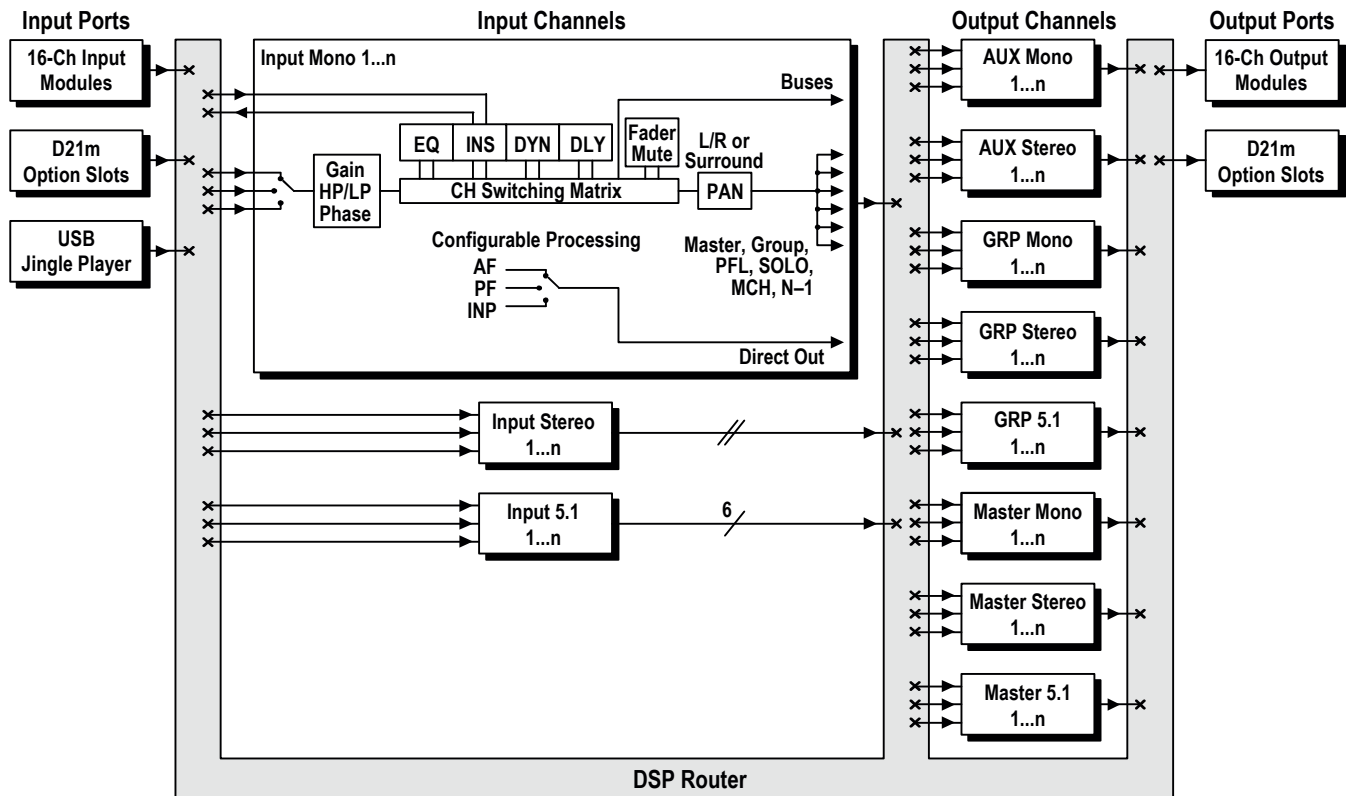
Input Ports

Input Channels

Output Channels

Output Ports

16-Ch Input Modules

D21m Option Slots

USB Jingle Player

Input Mono 1...n

Buses

EQ

INS

DYN

DLY

Fader Mute

L/R or Surround

Gain HP/LP Phase

CH Switching Matrix

PAN

Configurable Processing

AF

PF

INP

Master, Group, PFL, SOLO, MCH, N–1

Direct Out

Input Stereo 1...n

Input 5.1 1...n

6

AUX Mono 1...n

AUX Stereo 1...n

GRP Mono 1...n

GRP Stereo 1...n

GRP 5.1 1...n

Master Mono 1...n

Master Stereo 1...n

Master 5.1 1...n

16-Ch Output Modules

D21m Option Slots

DSP Router